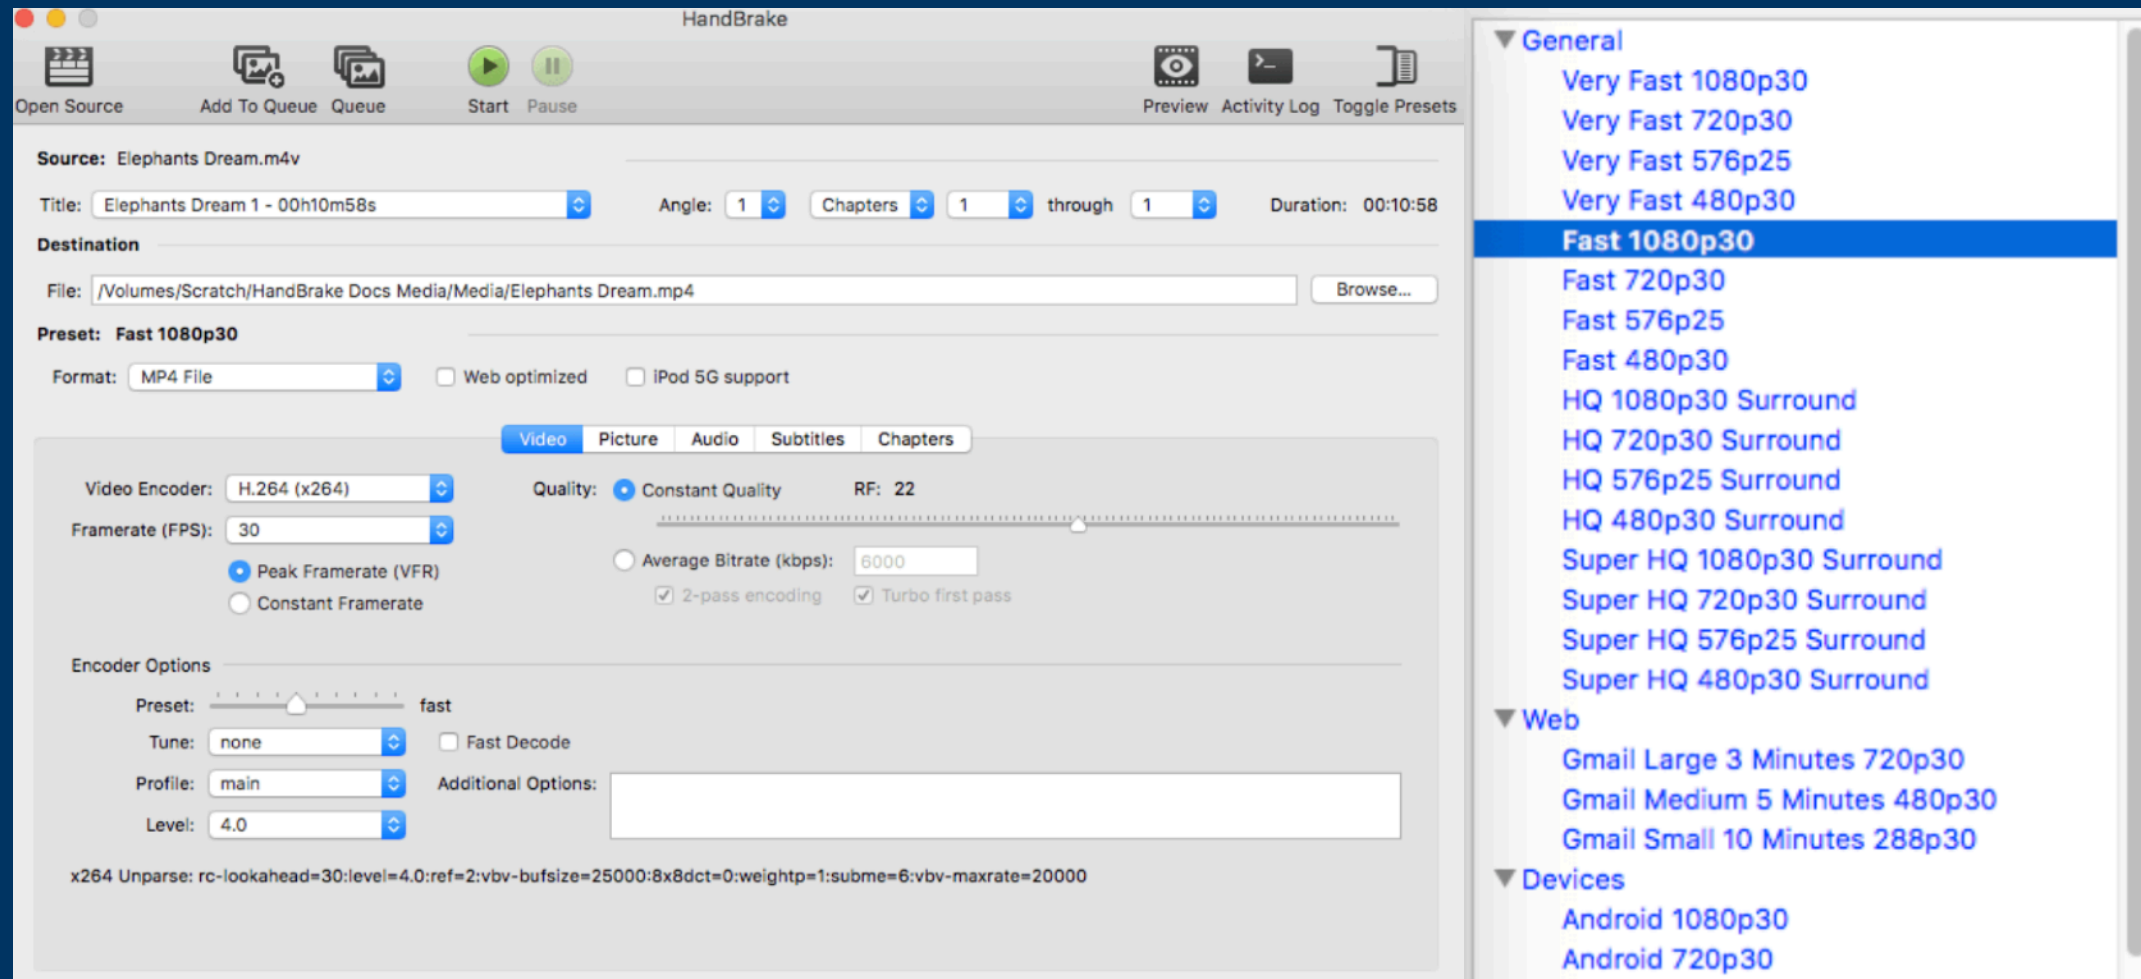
HandBrake

Open Source Add To Queue Queue Start Pause Preview Activity Log Toggle Presets

Source: Elephants Dream.m4v

Title: Elephants Dream 1 - 00h10m58s Angle: 1 Chapters 1 through 1 Duration: 00:10:58

Destination

File: /Volumes/Scratch/HandBrake Docs Media/Media/Elephants Dream.mp4 Browse...

Preset: Fast 1080p30

Format: MP4 File Web optimized iPod 5G support

Video Picture Audio Subtitles Chapters

Video Encoder: H.264 (x264)
Framerate (FPS): 30
Peak Framerate (VFR)
Constant Framerate

Quality: Constant Quality RF: 22
Average Bitrate (kbps): 6000
2-pass encoding Turbo first pass

Encoder Options

Preset: fast
Tune: none Fast Decode
Profile: main Additional Options:
Level: 4.0

x264 Unparse: rc-lookahead=30:level=4.0:ref=2:vbv-bufsize=25000:8x8dct=0:weightp=1:subme=6:vbv-maxrate=20000

General
Very Fast 1080p30
Very Fast 720p30
Very Fast 576p25
Very Fast 480p30
Fast 1080p30
Fast 720p30
Fast 576p25
Fast 480p30
HQ 1080p30 Surround
HQ 720p30 Surround
HQ 576p25 Surround
HQ 480p30 Surround
Super HQ 1080p30 Surround
Super HQ 720p30 Surround
Super HQ 576p25 Surround
Super HQ 480p30 Surround
Web
Gmail Large 3 Minutes 720p30
Gmail Medium 5 Minutes 480p30
Gmail Small 10 Minutes 288p30
Devices
Android 1080p30
Android 720p30